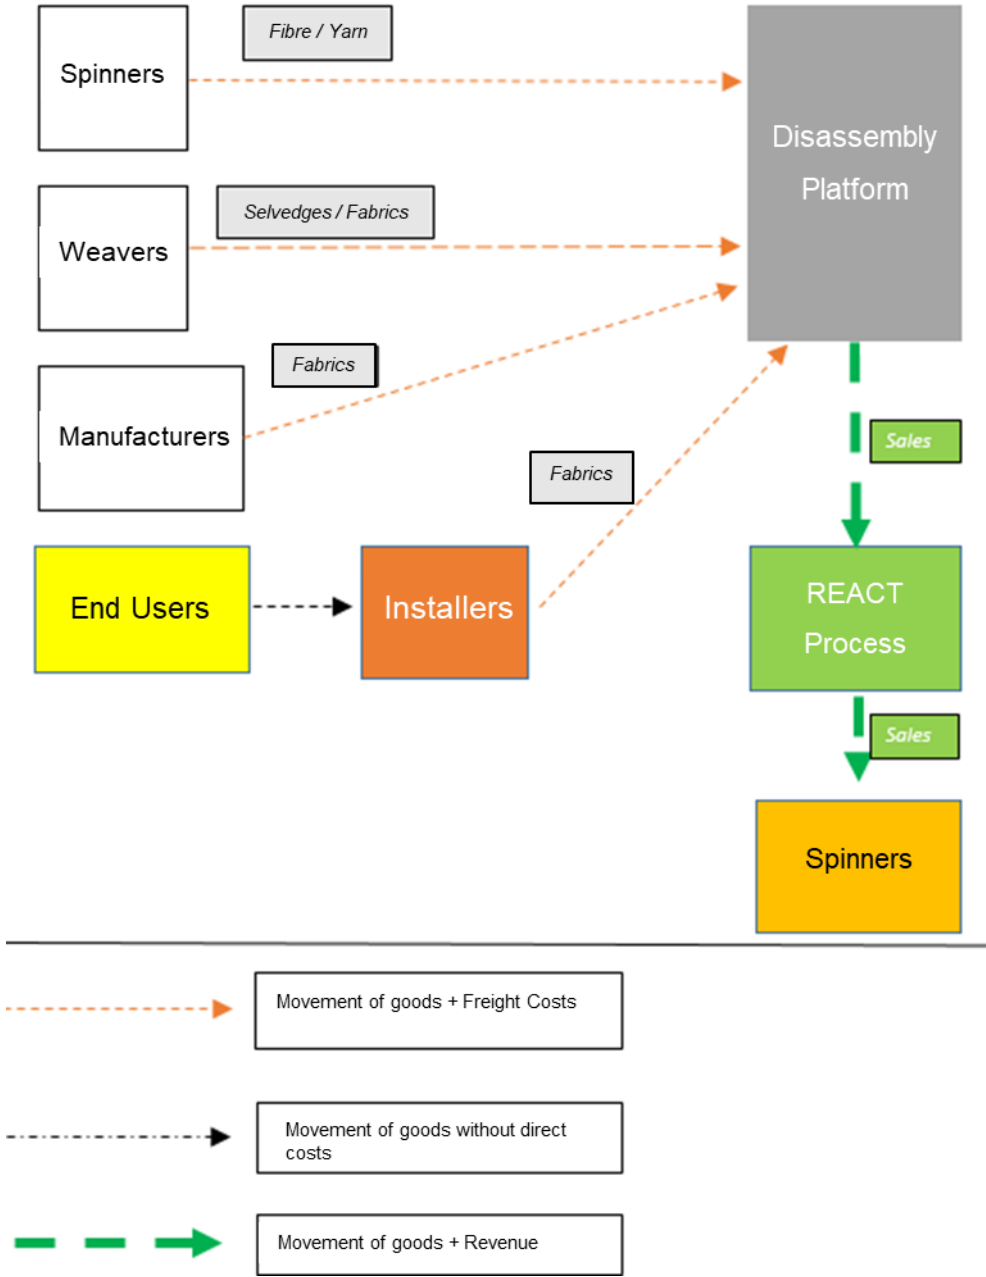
Spinners

Fibre / Yarn

Disassembly Platform

Weavers

Selvedges / Fabrics

Manufacturers

Fabrics

Sales

Fabrics

End Users

Installers

REACT Process

Sales

Spinners

Movement of goods + Freight Costs

Movement of goods without direct costs

Movement of goods + Revenue